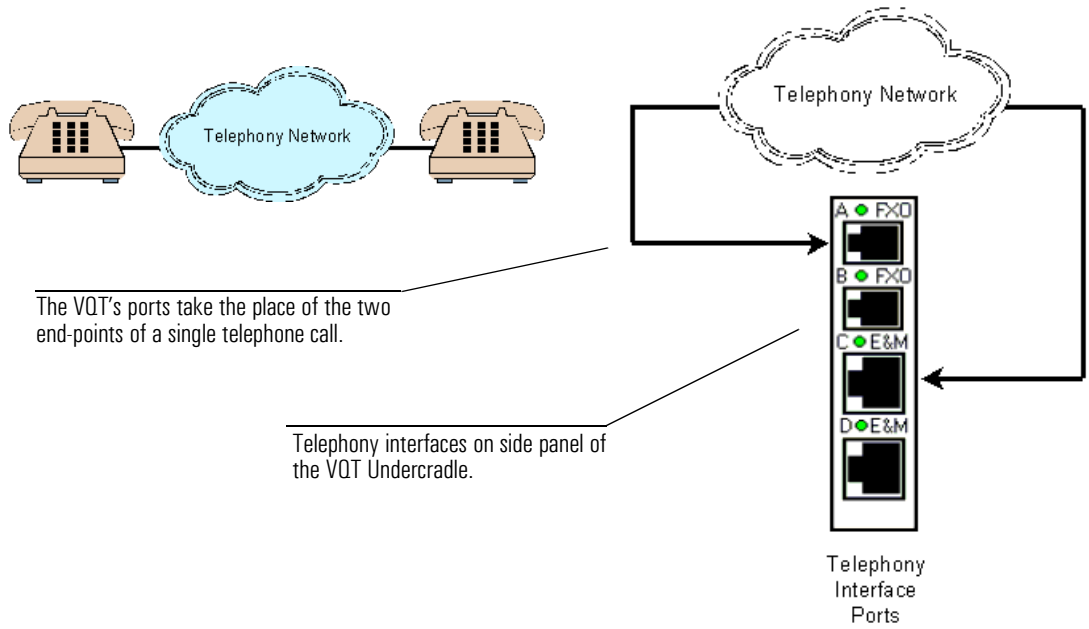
Telephony Network

Telephony Network

A FXO

B FXO

C E&M

D E&M

The VQT's ports take the place of the two end-points of a single telephone call.

Telephony interfaces on side panel of the VQT Undercradle.

Telephony Interface Ports